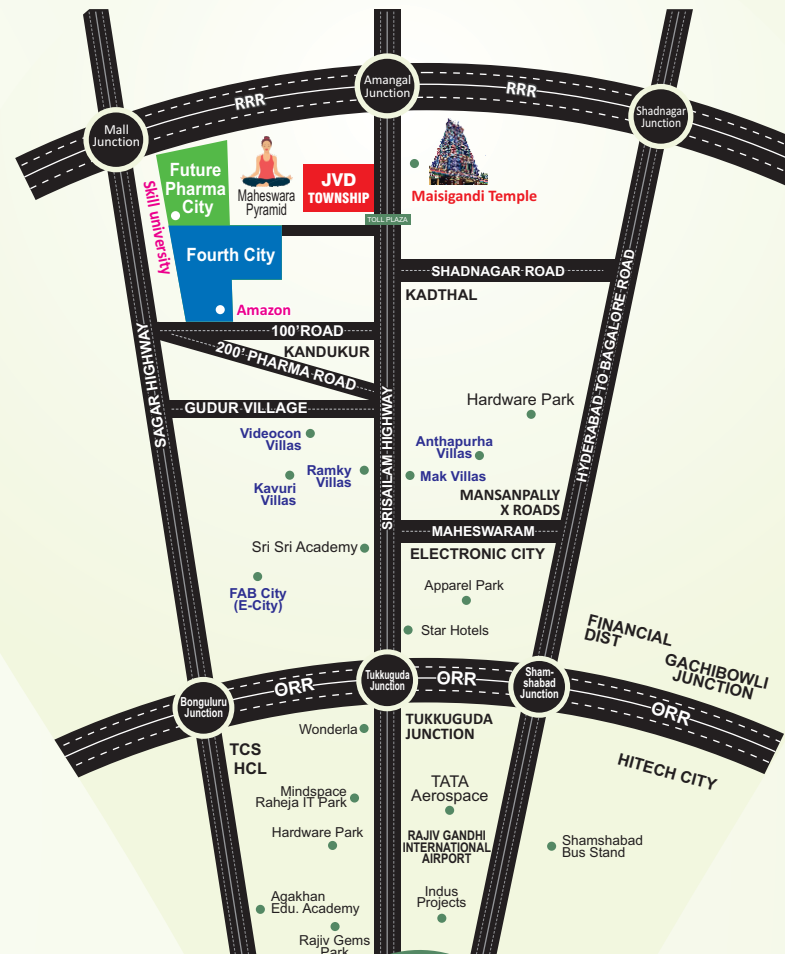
Amangal Junction
RRR
RRR
Mall Junction
Shadnagar Junction
Future Pharma City
Maheswara Pyramid
JVD TOWNSHIP
Maisigandi Temple
TOLL PLAZA
Skill university
Fourth City
SHADNAGAR ROAD
KADTHAL
Amazon
100'ROAD
KANDUKUR
200' PHARMA ROAD
SAGAR HIGHWAY
HYDERABAD TO BAGALORE ROAD
Hardware Park
GUDUR VILLAGE
Videocon Villas
Anthapurha Villas
Ramky Villas
Kavuri Villas
Mak Villas
MANSANPALLY X ROADS
SRISAILAM HIGHWAY
MAHESWARAM
Sri Sri Academy
ELECTRONIC CITY
Apparel Park
FAB City (E-City)
Star Hotels
FINANCIAL DIST
GACHIBOWLI JUNCTION
Tukkuguda Junction
Sham-shabad Junction
ORR
ORR
ORR
Bonguluru Junction
Wonderla
TUKKUGUDA JUNCTION
TCS
HCL
HITECH CITY
TATA Aerospace
Mindspace Raheja IT Park
Hardware Park
RAJIV GANDHI INTERNATIONAL AIRPORT
Shamshabad Bus Stand
Agakhan Edu. Academy
Indus Projects
Rajiv Gems Park